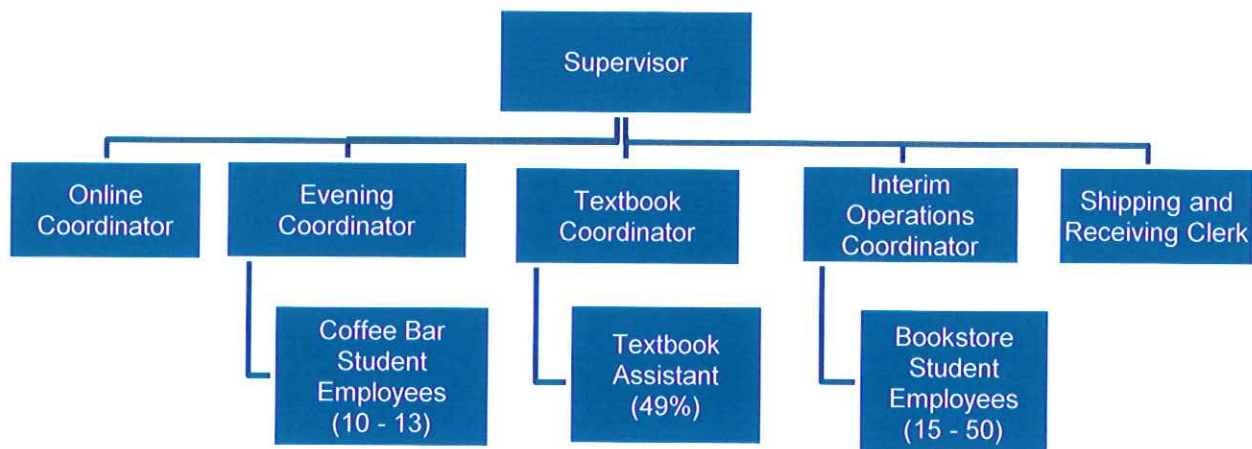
Supervisor

Online Coordinator

Evening Coordinator

Textbook Coordinator

Interim Operations Coordinator

Shipping and Receiving Clerk

Coffee Bar Student Employees (10 - 13)

Textbook Assistant (49%)

Bookstore Student Employees (15 - 50)